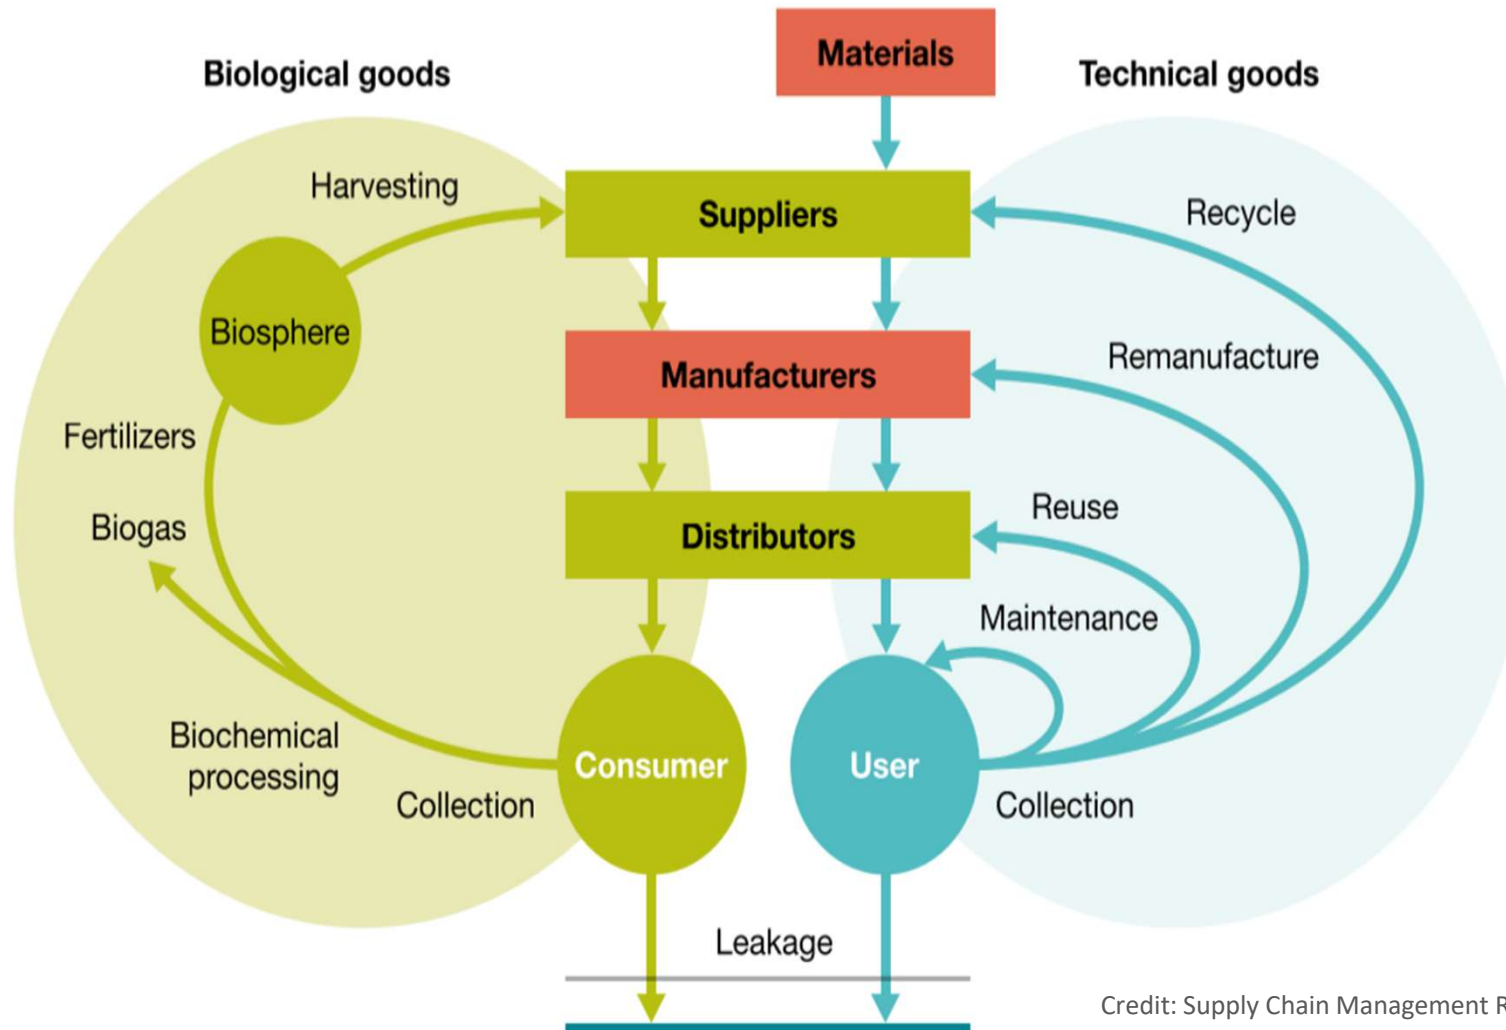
Biological goods

Materials

Technical goods

Harvesting

Suppliers

Recycle

Biosphere

Manufacturers

Remanufacture

Fertilizers

Biogas

Distributors

Reuse

Maintenance

Biochemical processing

Collection

Consumer

User

Collection

Leakage

Credit: Supply Chain Management R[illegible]